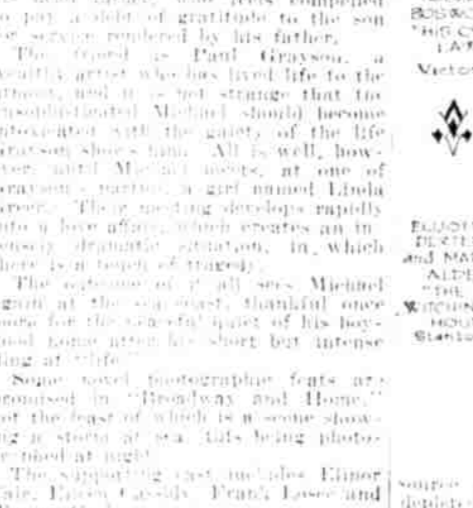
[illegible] compelled to pay a debt of gratitude to the son for service rendered by his father.

The friend is Paul Grayson, a wealthy artist who has lived life to the utmost, and it is not strange that the unsophisticated Michael should become intoxicated with the gaiety of the life Grayson shows him. All is well, however, until Michael meets, at one of Grayson's parties, a girl named Linda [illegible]. Their meeting develops rapidly into a love affair, which creates an intensely dramatic situation, in which there is a touch of tragedy.

The outcome of it all sees Michael again at the sea coast, thankful once more for the peaceful quiet of his boyhood home after his short but intense fling at "life."

Some novel photographic feats are promised in "Broadway and Home," not the least of which is a scene showing a storm at sea, this being photographed at night.

The supporting cast includes Elinor Fair, Eileen Cassidy, Frank Losee and

BOSWORTH
"HIS C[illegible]
LA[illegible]
Victor

ELLIOTT
DEXTER
and MA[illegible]
ALDE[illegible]
"THE
WITCHIN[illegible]
HOU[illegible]
Stanle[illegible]

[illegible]
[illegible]